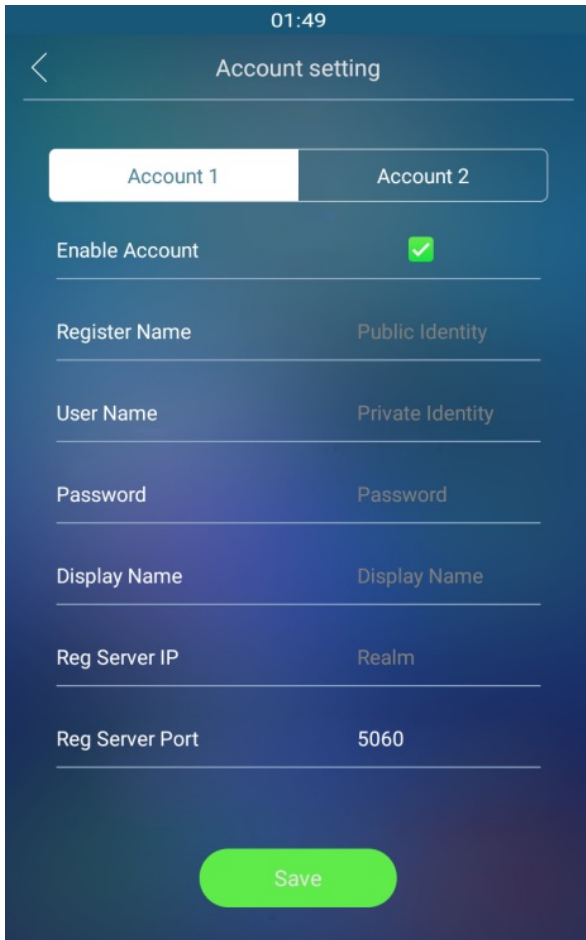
01:49

Account setting

Account 1
Account 2

Enable Account

Register Name
Public Identity

User Name
Private Identity

Password
Password

Display Name
Display Name

Reg Server IP
Realm

Reg Server Port
5060

Save